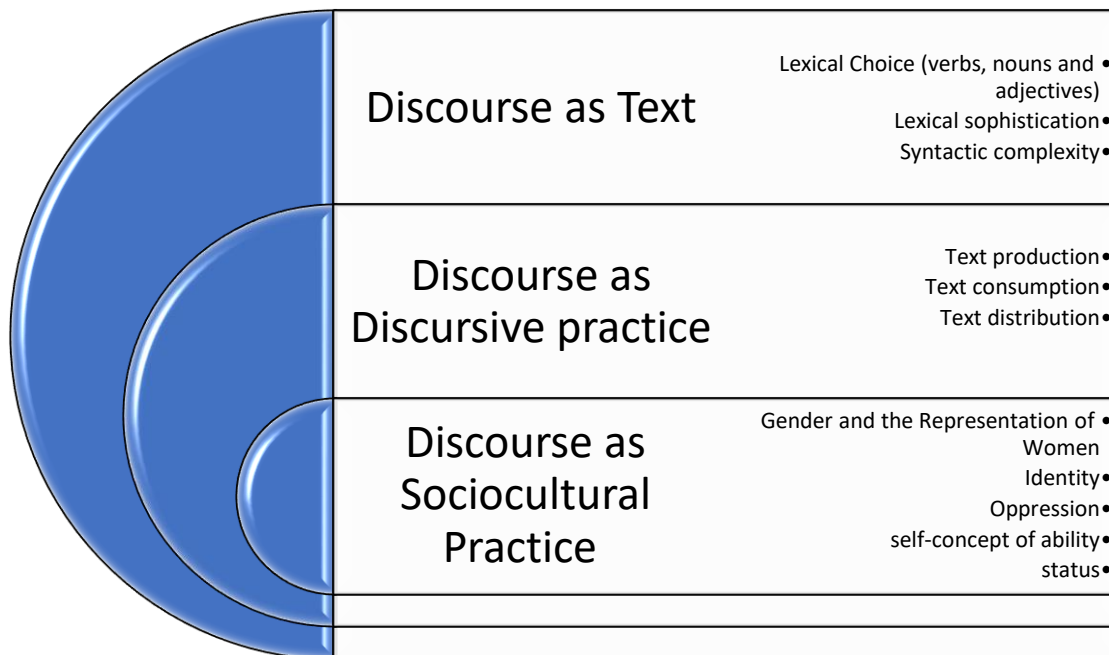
Discourse as Text

Lexical Choice (verbs, nouns and adjectives) •
Lexical sophistication•
Syntactic complexity•

Discourse as Discursive practice

Text production•
Text consumption•
Text distribution•

Discourse as Sociocultural Practice

Gender and the Representation of Women •
Identity•
Oppression•
self-concept of ability•
status•